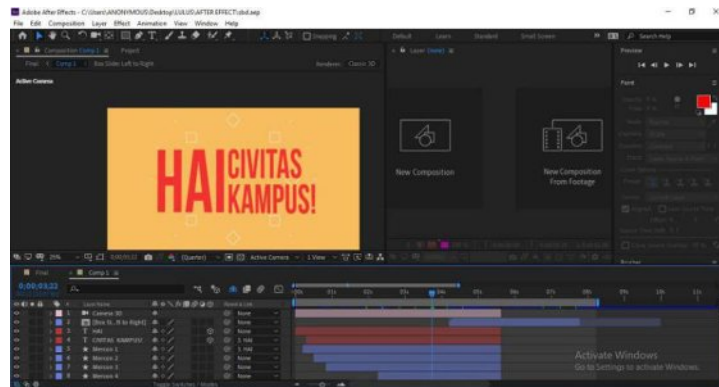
Adobe After Effects - C:\Users\ANONYMOUS\Desktop\LULUD AFTER EFFECT\dsd.aep

File Edit Composition Layer Effect Animation View Window Help

Default Learn Standard Small Screen

Search Help

Composition Comp 1 Project

Final Comp 1 Box Slide: Left to Right

Renderer: Classic 3D

Active Camera

HAI CIVITAS KAMPUS!

Layer (none)

New Composition

New Composition From Footage

Preview

Font

0;00;03;22

(Quarter)

Active Camera

1 View

Final Comp 1

Layer Name

Parent & Link

Camera 3D

[Box Sl...ft to Right]

HAI

CIVITAS KAMPUS!

Mencon 1

Mencon 2

Mencon 3

Mencon 4

None

None

None

1. HAI

1. HAI

None

None

None

Toggle Switches / Modes

Activate Windows

Go to Settings to activate Windows.